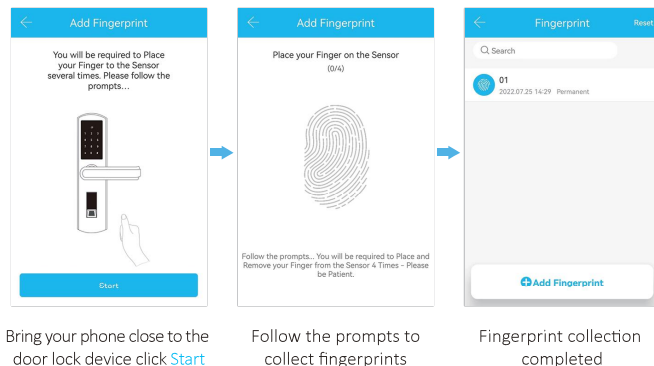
Add Fingerprint

You will be required to Place your Finger to the Sensor several times. Please follow the prompts...

Start

Add Fingerprint

Place your Finger on the Sensor

(0/4)

Follow the prompts... You will be required to Place and Remove your Finger from the Sensor 4 Times - Please be Patient.

Fingerprint

Reset

Search

01

2022.07.25 14:29 Permanent

Add Fingerprint

Bring your phone close to the door lock device click Start

Follow the prompts to collect fingerprints

Fingerprint collection completed